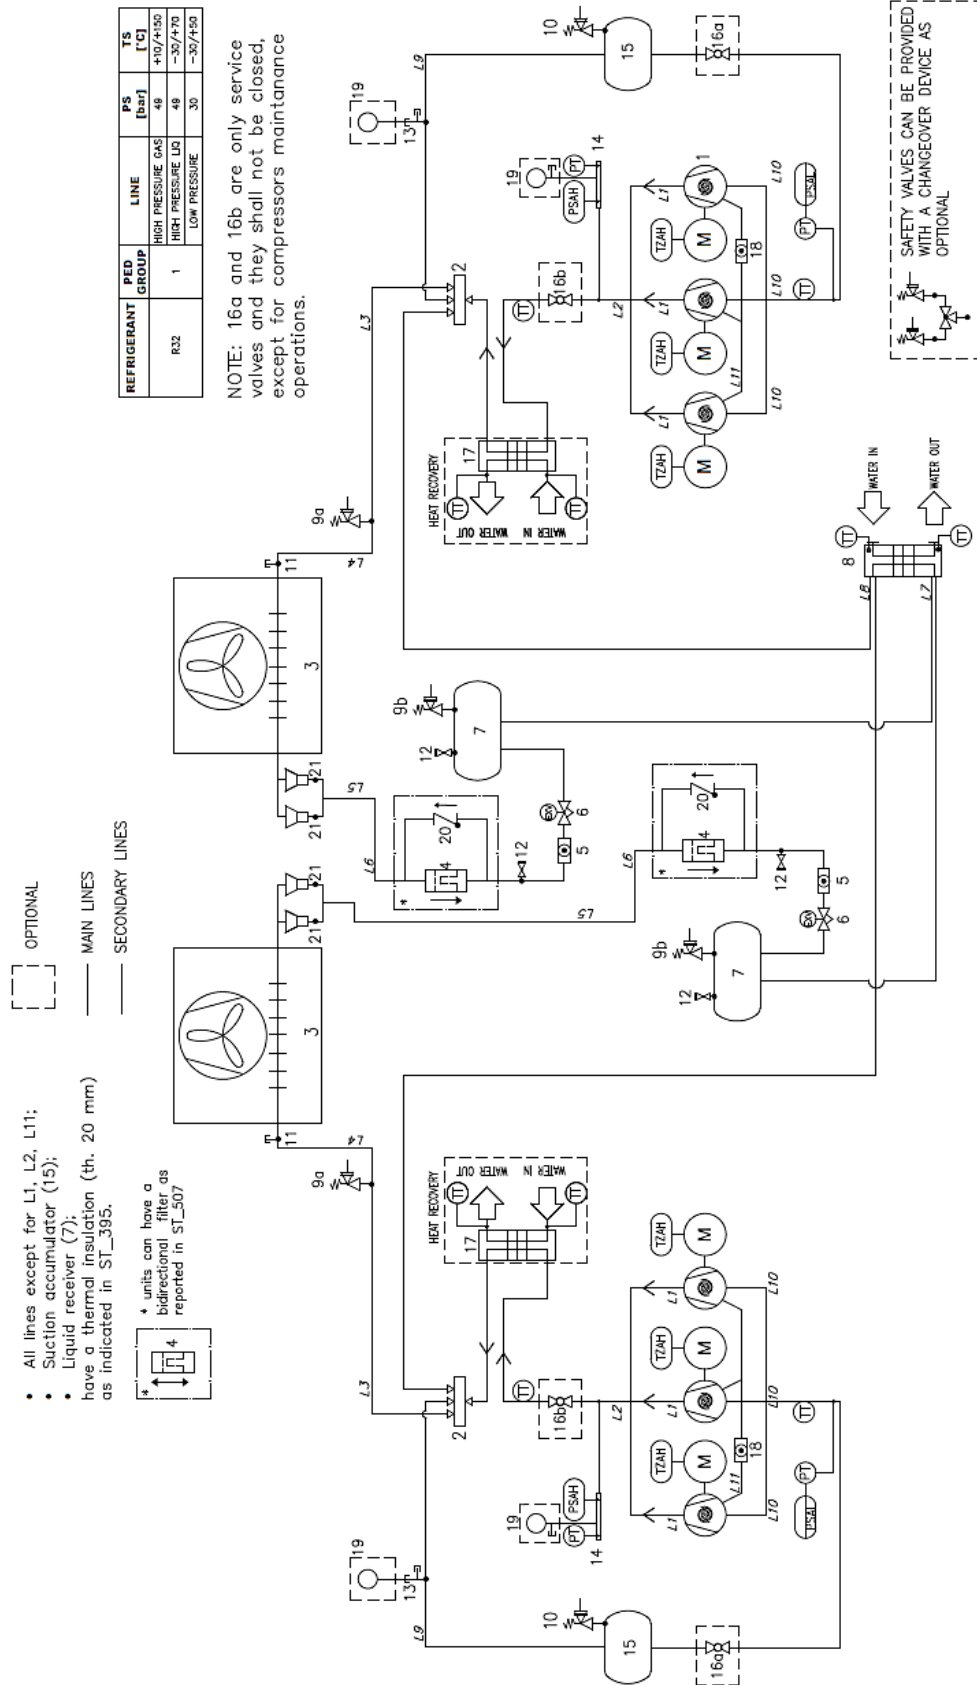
• All lines except for L1, L2, L11;
• Suction accumulator (15);
• Liquid receiver (7);
have a thermal insulation (th. 20 mm) as indicated in ST_395.

* units can have a bidirectional filter as reported in ST_507

OPTIONAL

MAIN LINES

SECONDARY LINES

| REFRIGERANT | PED GROUP | LINE | PS [bar] | TS [°C] |
|---|---|---|---|---|
| R32 | 1 | HIGH PRESSURE GAS | 48 | +10/+150 |
| | | HIGH PRESSURE LIQ | 48 | -30/+70 |
| | | LOW PRESSURE | 30 | -30/+50 |

NOTE: 16a and 16b are only service valves and they shall not be closed, except for compressors maintanance operations.

SAFETY VALVES CAN BE PROVIDED WITH A CHANGEOVER DEVICE AS OPTIONAL

HEAT RECOVERY
WATER OUT
WATER IN
TT
17
WATER IN
WATER OUT
8
TT
3
11
L4
9a
L3
2
19
13
L9
10
15
16a
14
PT
PSAH
16b
L2
L1
TZAH
M
18
L10
L11
PT
PSAL
TT
21
L5
L6
4
20
12
5
6
EV
7
9b
L7
L8